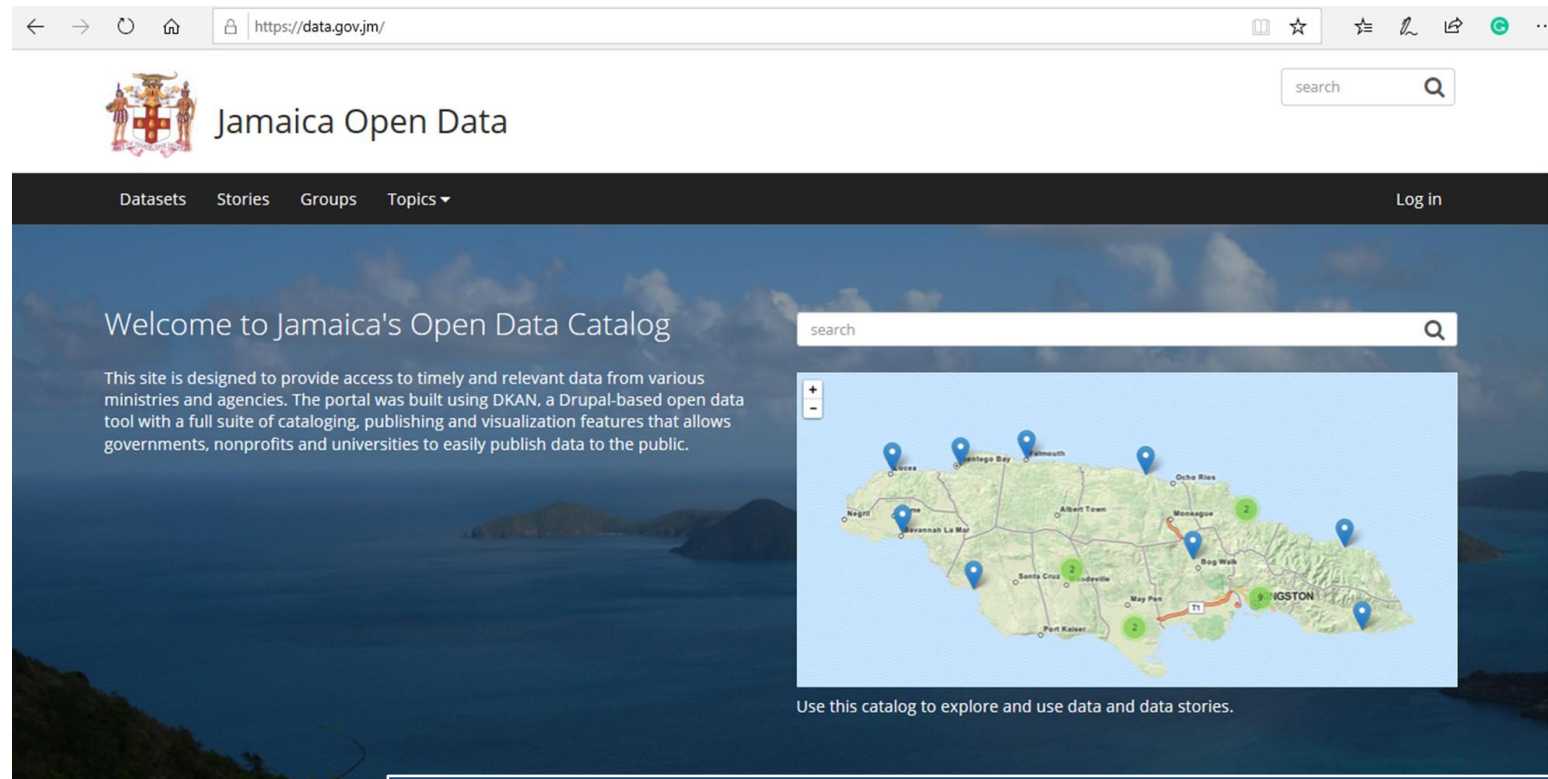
https://data.gov.jm/

Jamaica Open Data

search

Datasets Stories Groups Topics

Log in

Welcome to Jamaica's Open Data Catalog

This site is designed to provide access to timely and relevant data from various ministries and agencies. The portal was built using DKAN, a Drupal-based open data tool with a full suite of cataloging, publishing and visualization features that allows governments, nonprofits and universities to easily publish data to the public.

search

+
-

Lucea
Montego Bay
Falmouth
Ocho Rios
Negril
Albert Town
Moneague
Savannah La Mar
Bog Walk
Santa Cruz
Mandeville
May Pen
KINGSTON
Port Kaiser
T1
2
2
9
2

Use this catalog to explore and use data and data stories.